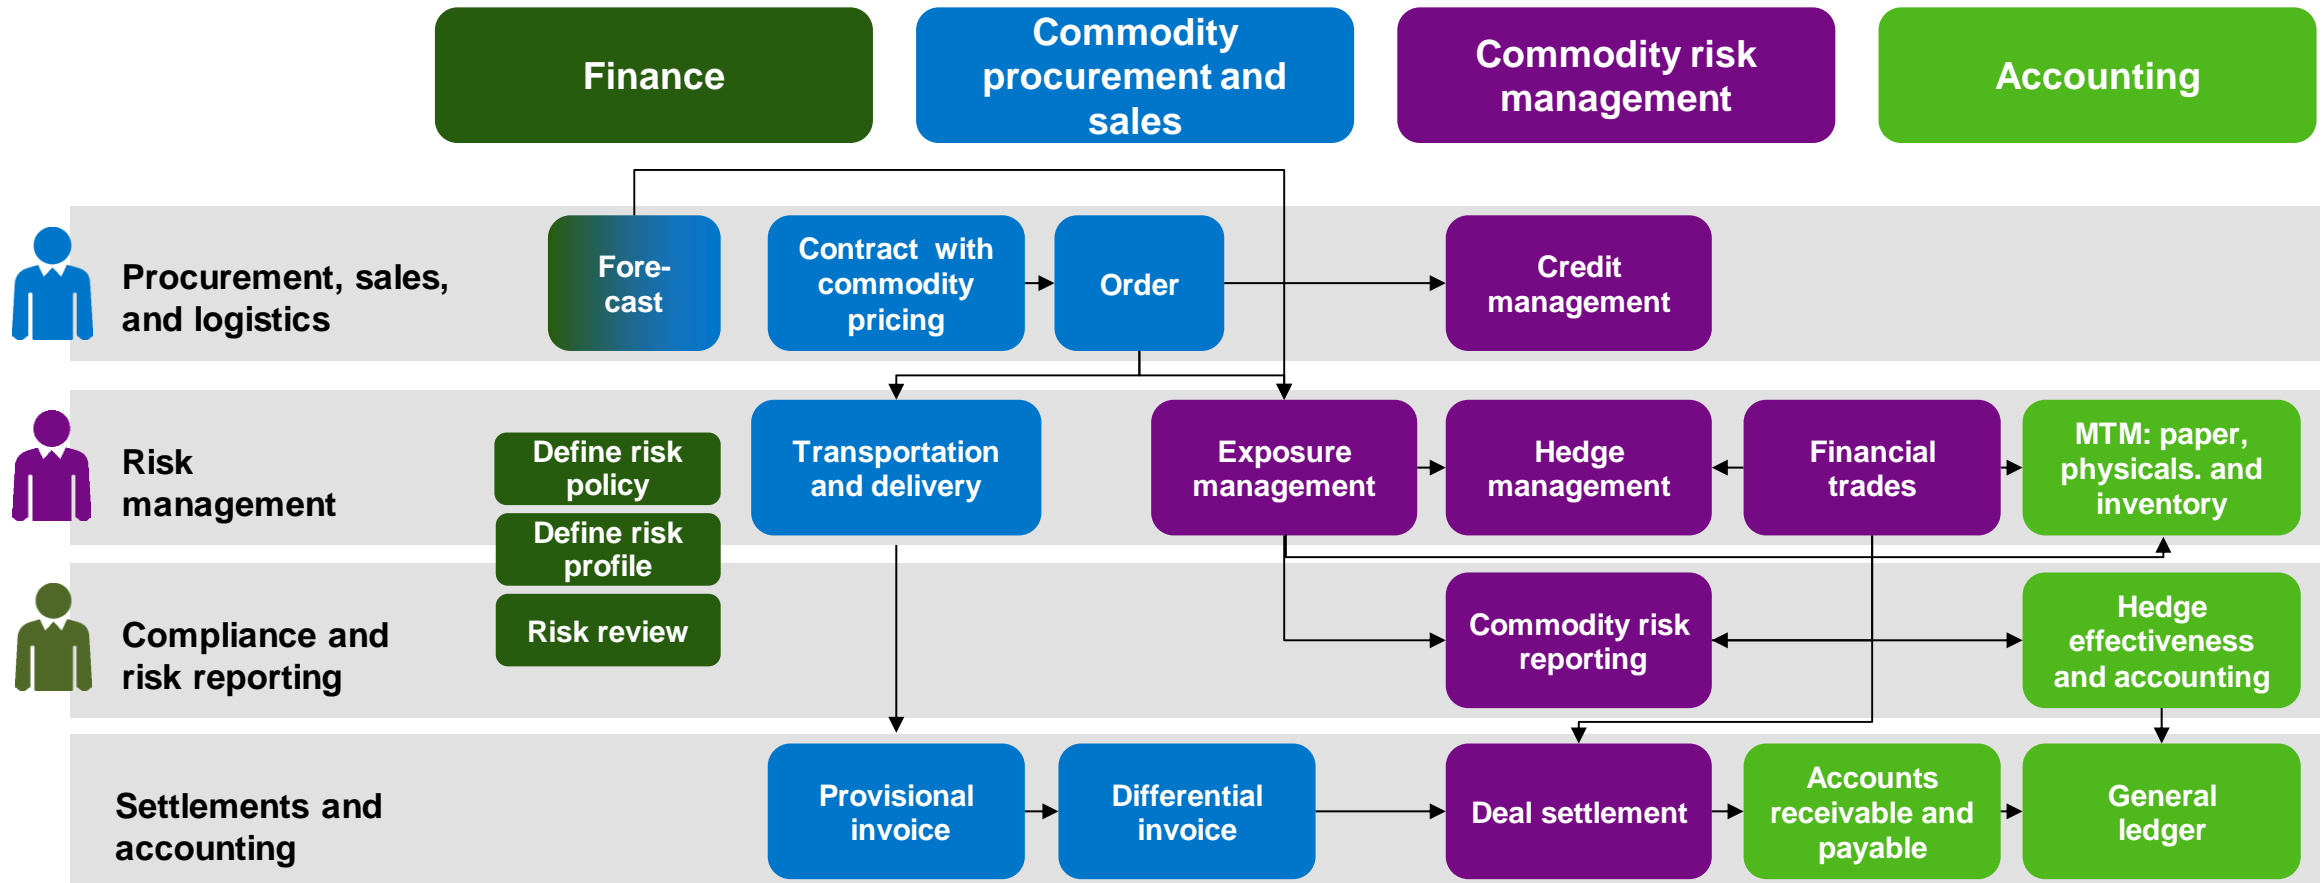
Finance

Commodity procurement and sales

Commodity risk management

Accounting

Procurement, sales, and logistics

Fore-cast

Contract with commodity pricing

Order

Credit management

Risk management

Define risk policy

Define risk profile

Risk review

Transportation and delivery

Exposure management

Hedge management

Financial trades

MTM: paper, physicals. and inventory

Compliance and risk reporting

Commodity risk reporting

Hedge effectiveness and accounting

Settlements and accounting

Provisional invoice

Differential invoice

Deal settlement

Accounts receivable and payable

General ledger